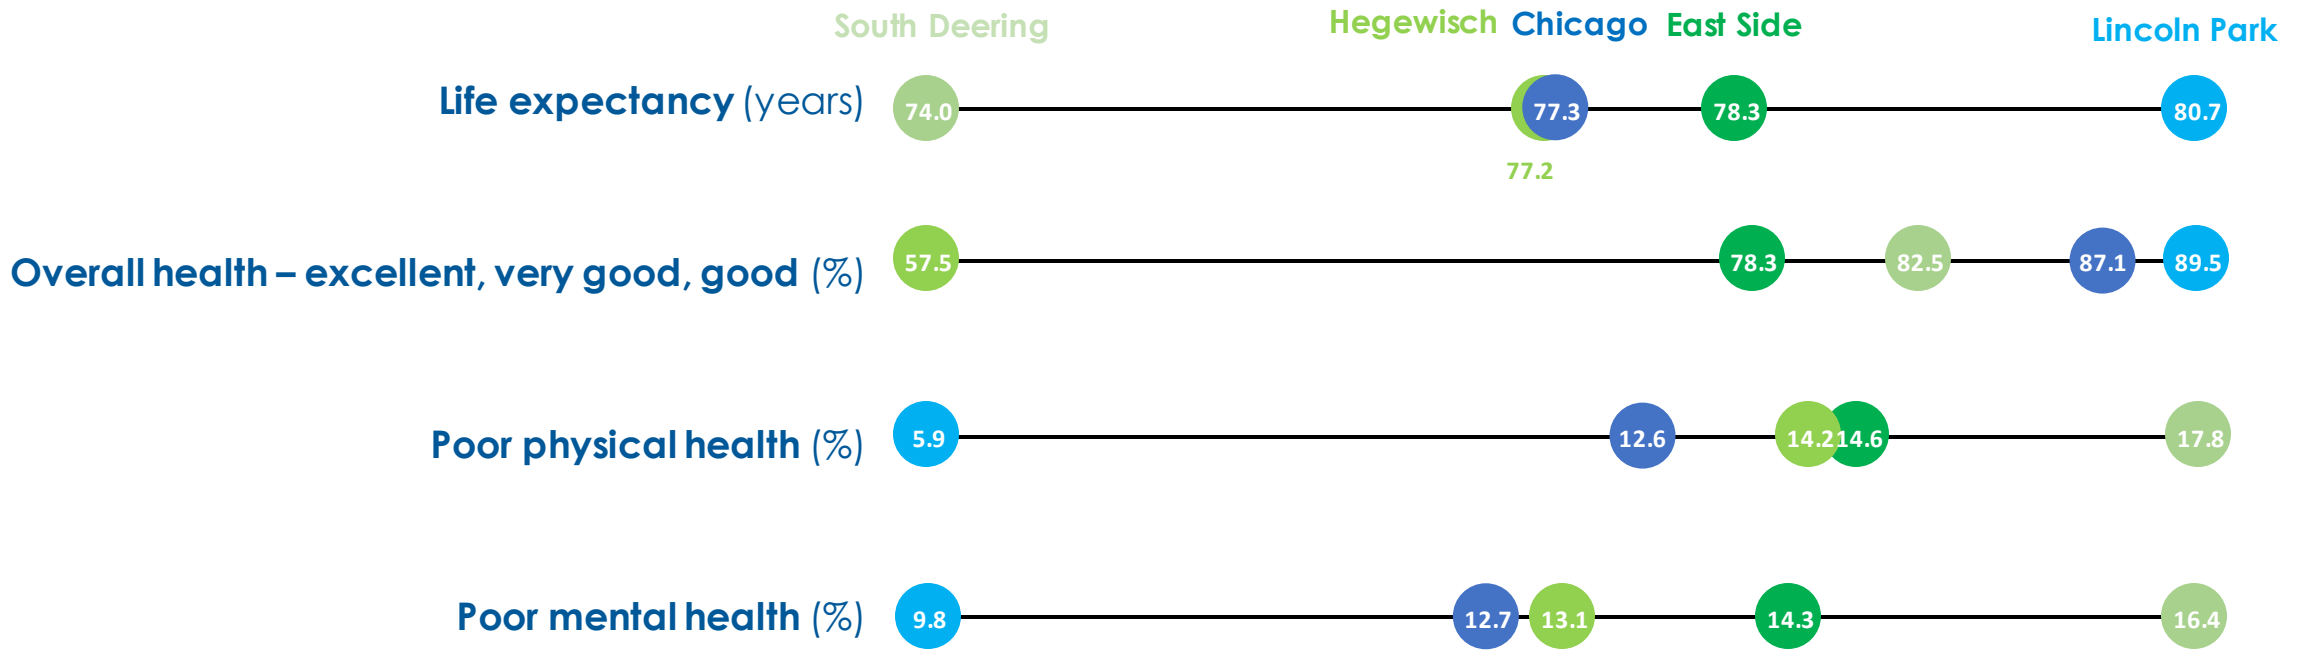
South Deering Hegewisch Chicago East Side Lincoln Park

Life expectancy (years) 74.0 77.3 78.3 80.7
77.2

Overall health – excellent, very good, good (%) 57.5 78.3 82.5 87.1 89.5

Poor physical health (%) 5.9 12.6 14.2 14.6 17.8

Poor mental health (%) 9.8 12.7 13.1 14.3 16.4